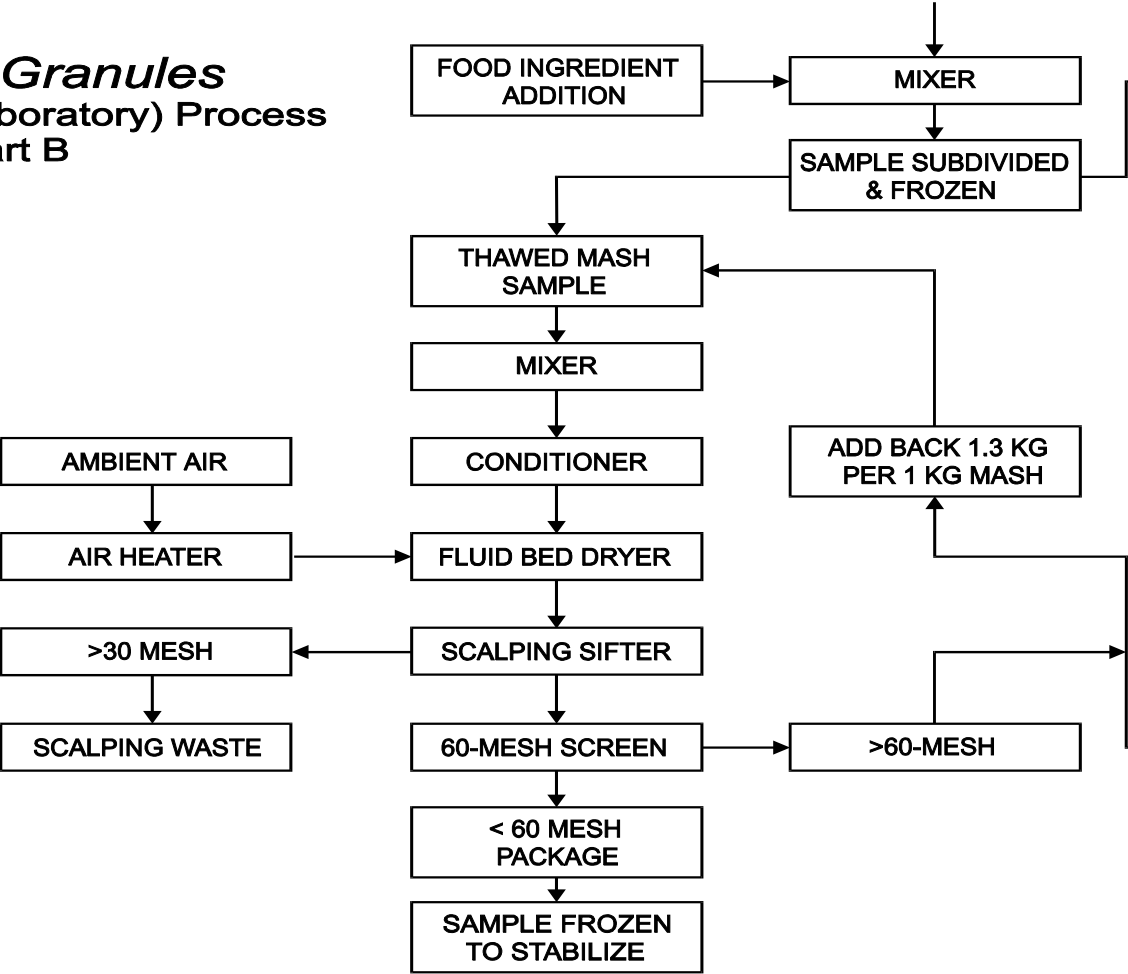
Granules
boratory) Process
art B

FOOD INGREDIENT ADDITION

MIXER

SAMPLE SUBDIVIDED & FROZEN

THAWED MASH SAMPLE

MIXER

AMBIENT AIR

CONDITIONER

ADD BACK 1.3 KG PER 1 KG MASH

AIR HEATER

FLUID BED DRYER

>30 MESH

SCALPING SIFTER

SCALPING WASTE

60-MESH SCREEN

>60-MESH

< 60 MESH PACKAGE

SAMPLE FROZEN TO STABILIZE